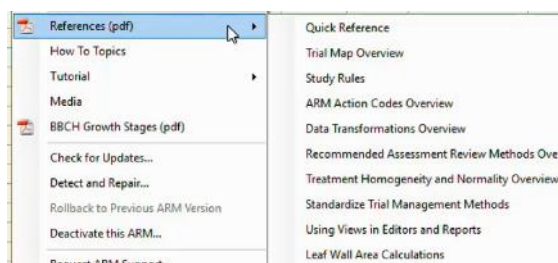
References (pdf)
How To Topics
Tutorial
Media
BBCH Growth Stages (pdf)
Check for Updates...
Detect and Repair...
Rollback to Previous ARM Version
Deactivate this ARM...
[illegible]

Quick Reference
Trial Map Overview
Study Rules
ARM Action Codes Overview
Data Transformations Overview
Recommended Assessment Review Methods Ove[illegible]
Treatment Homogeneity and Normality Overview
Standardize Trial Management Methods
Using Views in Editors and Reports
Leaf Wall Area Calculations